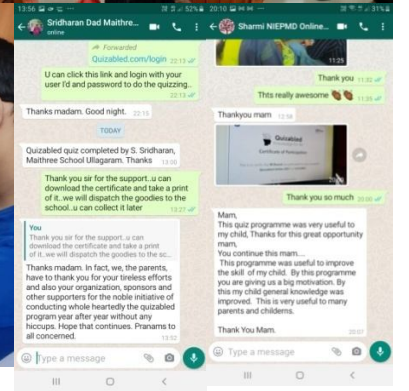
13:56 52%
Sridharan Dad Maithree...
online

Forwarded
Quizabled.com/login 22:13

U can click this link and login with your user I'd and password to do the quizzing.. 22:13

Thanks madam. Good night. 22:13

TODAY

Quizabled quiz completed by S. Sridharan, Maithree School Ullagaram. Thanks 13:00

Thank you sir for the support..u can download the certificate and take a print of it..we will dispatch the goodies to the school..u can collect it later 13:27

You
Thank you sir for the support..u can download the certificate and take a print of it..we will dispatch the goodies to the...

Thanks madam. In fact, we, the parents, have to thank you for your tireless efforts and also your organization, sponsors and other supporters for the noble initiative of conducting whole heartedly the quizabled program year after year without any hiccups. Hope that continues. Pranams to all concerned. 13:52

Type a message

20:10 31%
Sharmi NIEPMD Online...

11:25

Thank you 11:32

Thts really awesome 11:35

Thankyou mam 12:58

Quizabled
Certificate of Participation

Thank you so much 22:00

Mam,
This quiz programme was very useful to my child, Thanks for this great opportunity mam,
You continue this mam....
This programme was useful to improve the skill of my child. By this programme you are giving us a big motivation. By this my child general knowledge was improved. This is very useful to many parents and childerns.

Thank You Mam. 20:07

Type a message